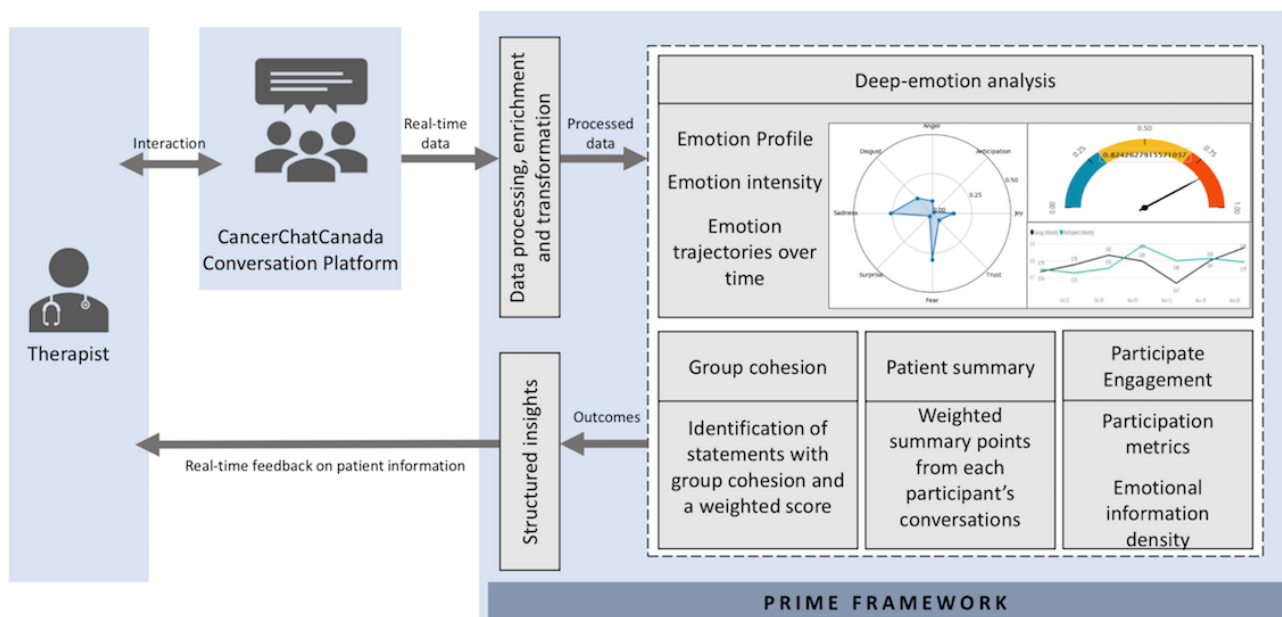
Interaction

CancerChatCanada Conversation Platform

Therapist

Real-time data

Data processing, enrichment and transformation

Processed data

Deep-emotion analysis

Emotion Profile

Emotion intensity

Emotion trajectories over time

Anger

Anticipation

Joy

Trust

Fear

Surprise

Sadness

Disgust

0.25

0.50

0.00

0.25

0.50

0.75

0.00

1.00

0.8242627915571037

Structured insights

Outcomes

Real-time feedback on patient information

Group cohesion

Identification of statements with group cohesion and a weighted score

Patient summary

Weighted summary points from each participant's conversations

Participate Engagement

Participation metrics

Emotional information density

PRIME FRAMEWORK